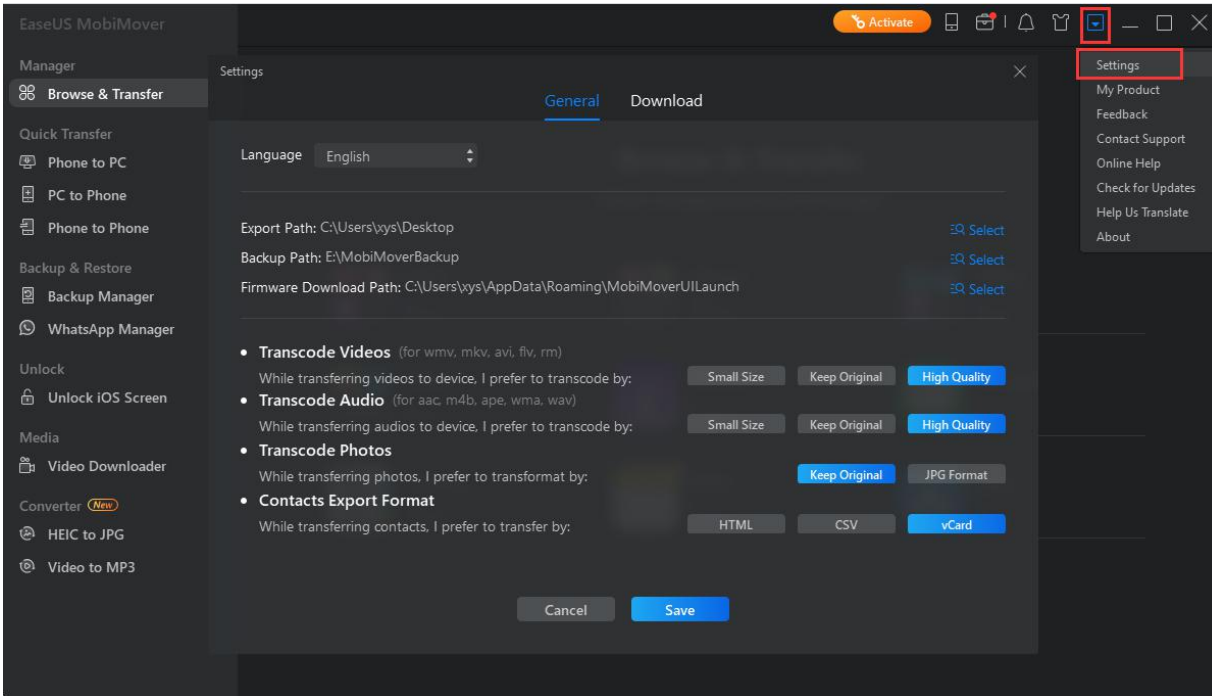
EaseUS MobiMover

Activate

Manager
Browse & Transfer

Quick Transfer
Phone to PC
PC to Phone
Phone to Phone

Backup & Restore
Backup Manager
WhatsApp Manager

Unlock
Unlock iOS Screen

Media
Video Downloader

Converter New
HEIC to JPG
Video to MP3

Settings

General Download

Language English

Export Path: C:\Users\xys\Desktop Select
Backup Path: E:\MobiMoverBackup Select
Firmware Download Path: C:\Users\xys\AppData\Roaming\MobiMoverUILaunch Select

• Transcode Videos (for wmv, mkv, avi, flv, rm)
While transferring videos to device, I prefer to transcode by: Small Size Keep Original High Quality
• Transcode Audio (for aac, m4b, ape, wma, wav)
While transferring audios to device, I prefer to transcode by: Small Size Keep Original High Quality
• Transcode Photos
While transferring photos, I prefer to transformat by: Keep Original JPG Format
• Contacts Export Format
While transferring contacts, I prefer to transfer by: HTML CSV vCard

Cancel Save

Settings
My Product
Feedback
Contact Support
Online Help
Check for Updates
Help Us Translate
About